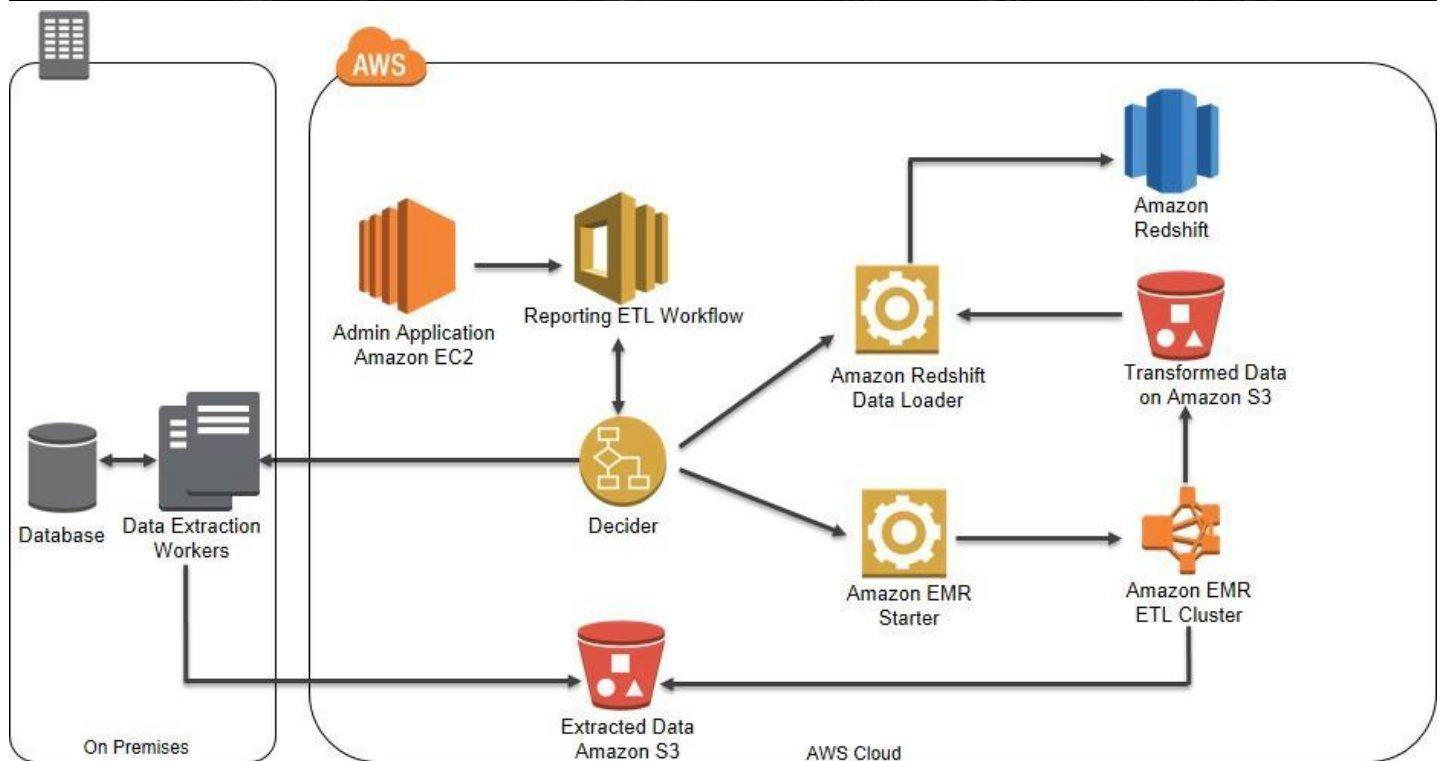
AWS

Admin Application
Amazon EC2

Reporting ETL Workflow

Amazon Redshift

Amazon Redshift
Data Loader

Transformed Data
on Amazon S3

Database

Data Extraction
Workers

Decider

Amazon EMR
Starter

Amazon EMR
ETL Cluster

Extracted Data
Amazon S3

On Premises

AWS Cloud